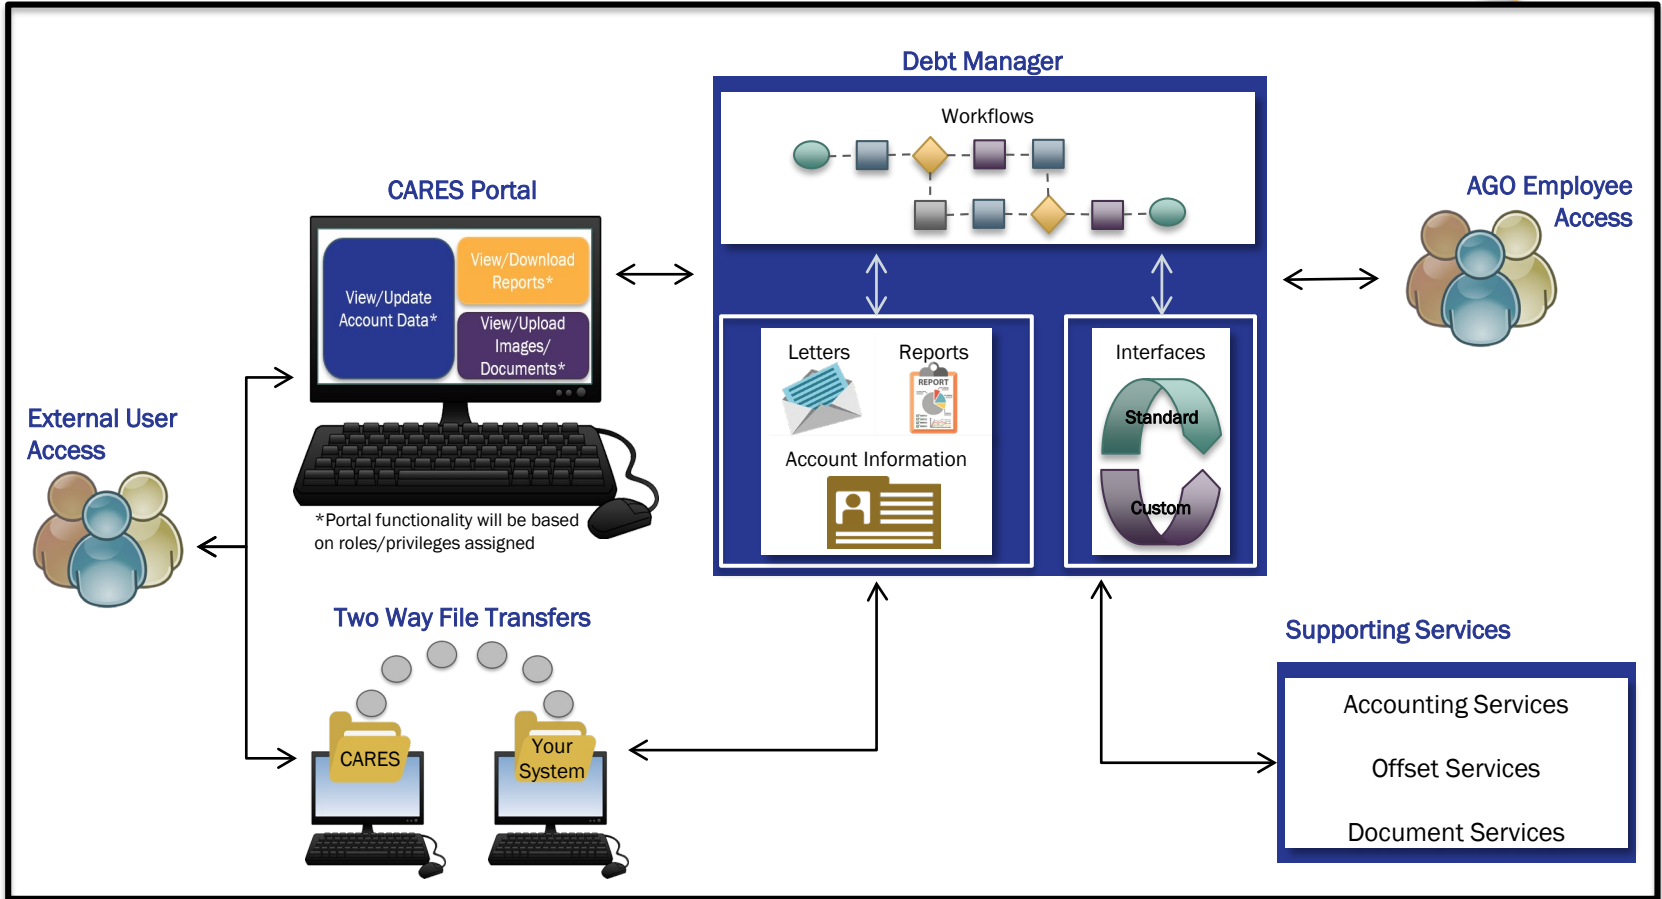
Debt Manager

Workflows

CARES Portal

View/Update Account Data*

View/Download Reports*

View/Upload Images/ Documents*

*Portal functionality will be based on roles/privileges assigned

AGO Employee Access

External User Access

Letters

Reports

REPORT

Account Information

Interfaces

Standard

Custom

Two Way File Transfers

CARES

Your System

Supporting Services

Accounting Services

Offset Services

Document Services